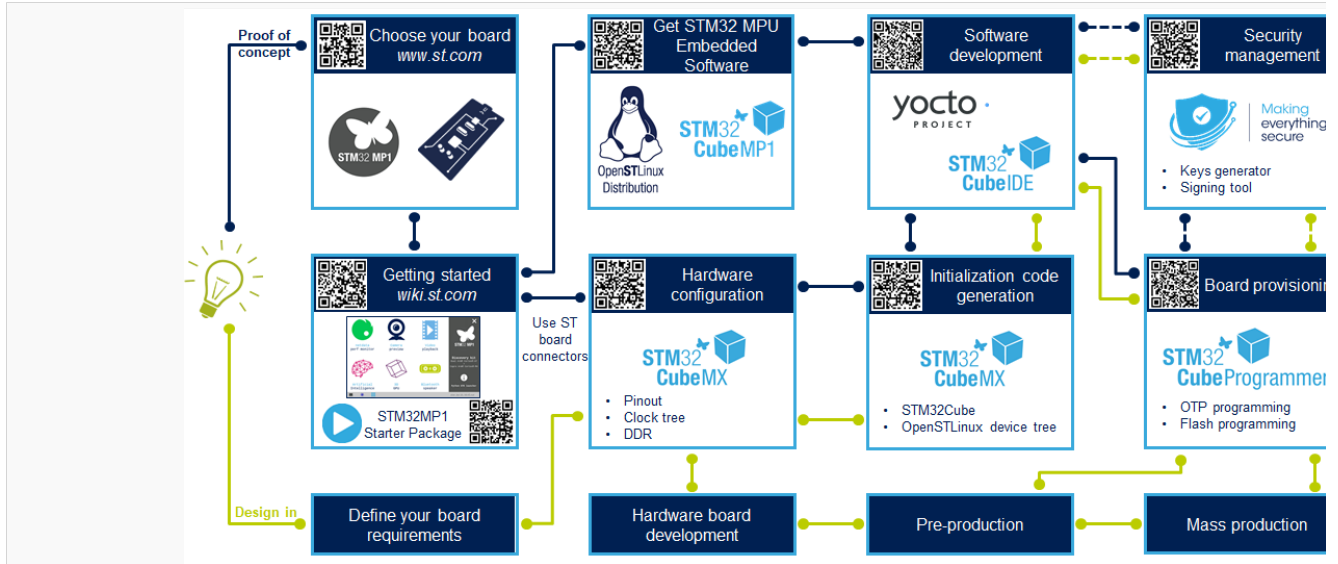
Proof of concept

Choose your board
www.st.com

STM32 MP1

Get STM32 MPU Embedded Software

OpenSTLinux Distribution

STM32 CubeMP1

Software development

yocto PROJECT

STM32 CubeIDE

Security management

Making everything secure

- Keys generator
- Signing tool

Getting started
wiki.st.com

STM32MP1 Starter Package

Use ST board connectors

Hardware configuration

STM32 CubeMX

- Pinout
- Clock tree
- DDR

Initialization code generation

STM32 CubeMX

- STM32Cube
- OpenSTLinux device tree

Board provisionin

STM32 CubeProgrammer

- OTP programming
- Flash programming

Design in

Define your board requirements

Hardware board development

Pre-production

Mass production